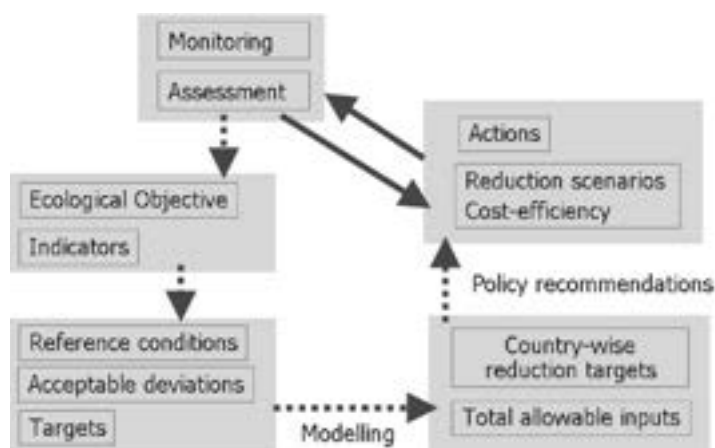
Monitoring
Assessment

Actions

Reduction scenarios
Cost-efficiency

Ecological Objective
Indicators

Policy recommendations

Reference conditions
Acceptable deviations
Targets

Modelling

Country-wise reduction targets
Total allowable inputs